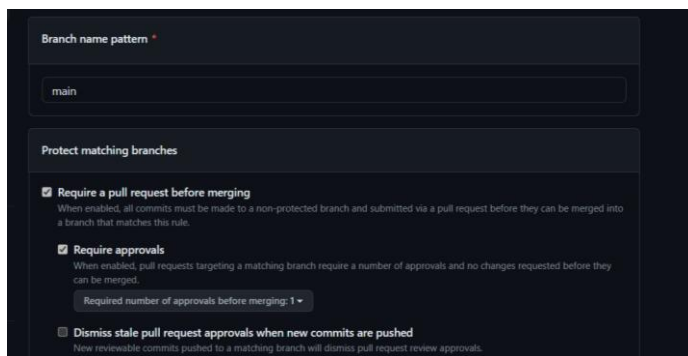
Branch name pattern *

main

Protect matching branches

Require a pull request before merging
When enabled, all commits must be made to a non-protected branch and submitted via a pull request before they can be merged into a branch that matches this rule.

Require approvals
When enabled, pull requests targeting a matching branch require a number of approvals and no changes requested before they can be merged.

Required number of approvals before merging: 1

Dismiss stale pull request approvals when new commits are pushed
New reviewable commits pushed to a matching branch will dismiss pull request review approvals.